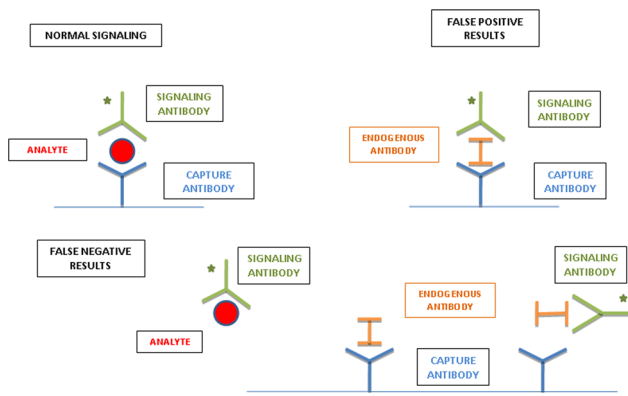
NORMAL SIGNALING

SIGNALING ANTIBODY

ANALYTE

CAPTURE ANTIBODY

FALSE POSITIVE RESULTS

SIGNALING ANTIBODY

ENDOGENOUS ANTIBODY

CAPTURE ANTIBODY

FALSE NEGATIVE RESULTS

SIGNALING ANTIBODY

ANALYTE

ENDOGENOUS ANTIBODY

SIGNALING ANTIBODY

CAPTURE ANTIBODY